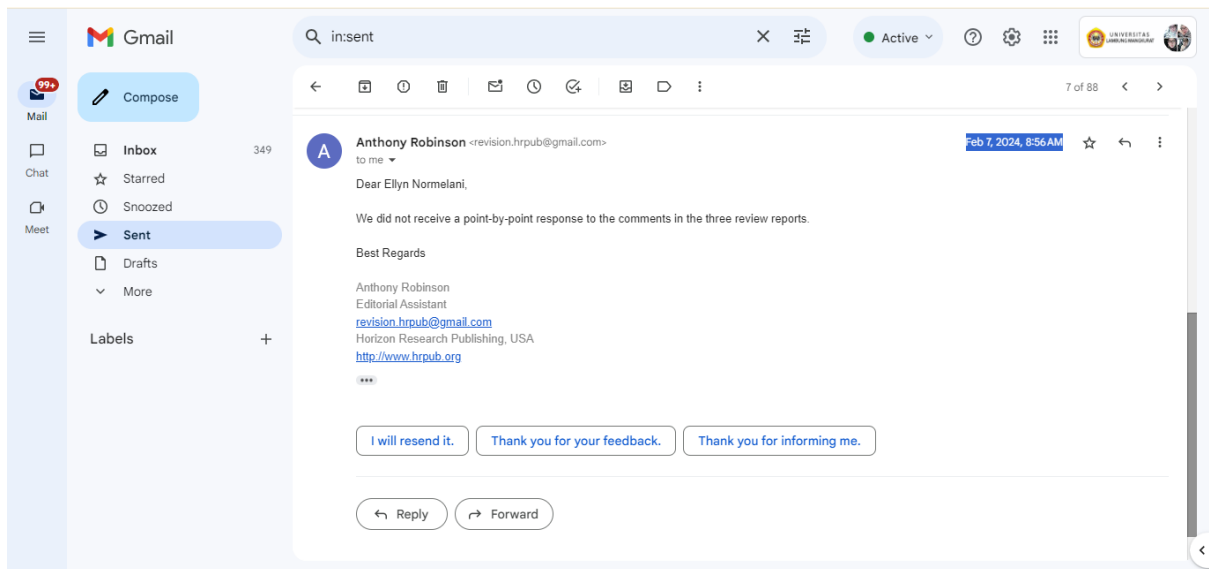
Gmail

in:sent

Active

UNIVERSITAS LAMBUNG MANGKURAT

99+
Mail

Chat

Meet

Compose

Inbox 349
Starred
Snoozed
Sent
Drafts
More

Labels +

7 of 88

A

Anthony Robinson <revision.hrpub@gmail.com>
to me

Feb 7, 2024, 8:56 AM

Dear Ellyn Normelani,

We did not receive a point-by-point response to the comments in the three review reports.

Best Regards

Anthony Robinson
Editorial Assistant
revision.hrpub@gmail.com
Horizon Research Publishing, USA
http://www.hrpub.org

I will resend it. Thank you for your feedback. Thank you for informing me.

Reply Forward